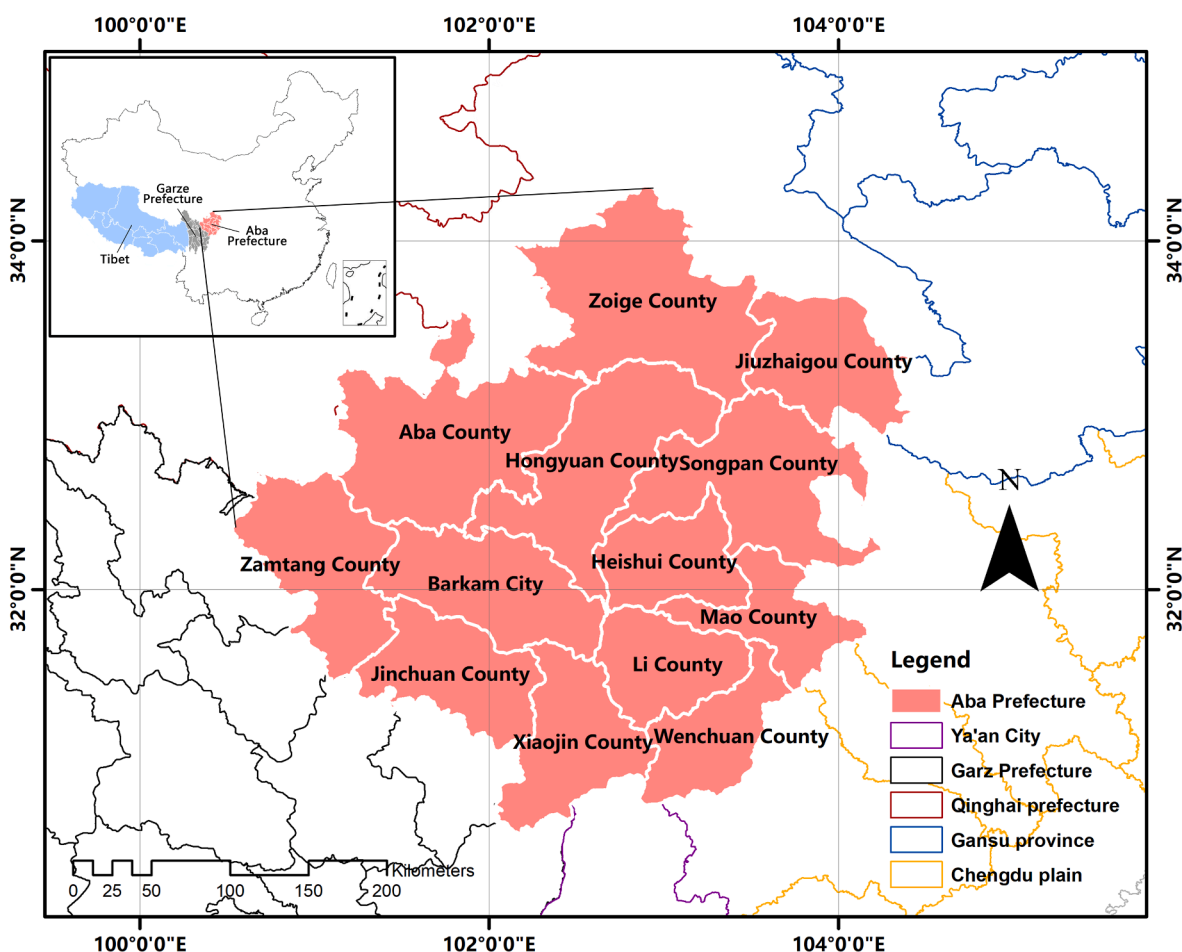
100°0'0"E
102°0'0"E
104°0'0"E

34°0'0"N
32°0'0"N

Garze Prefecture
Aba Prefecture
Tibet

Zoige County
Jiuzhaigou County
Aba County
Hongyuan County
Songpan County
Zamtang County
Barkam City
Heishui County
Mao County
Li County
Jinchuan County
Xiaojin County
Wenchuan County

N

Legend
Aba Prefecture
Ya'an City
Garz Prefecture
Qinghai prefecture
Gansu province
Chengdu plain

0 25 50 100 150 200 Kilometers

100°0'0"E
102°0'0"E
104°0'0"E

34°0'0"N
32°0'0"N